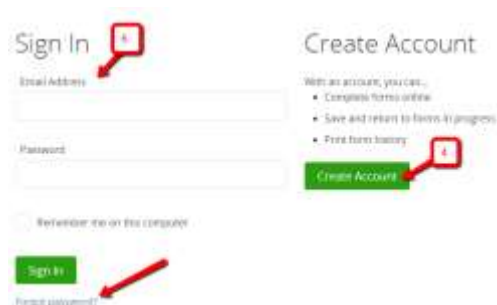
Sign In

A

Email Address

Password

Remember me on this computer

Sign In

Forgot password?

Create Account

With an account, you can...

- Complete forms online
- Save and return to forms in progress
- Print form history

Create Account

B